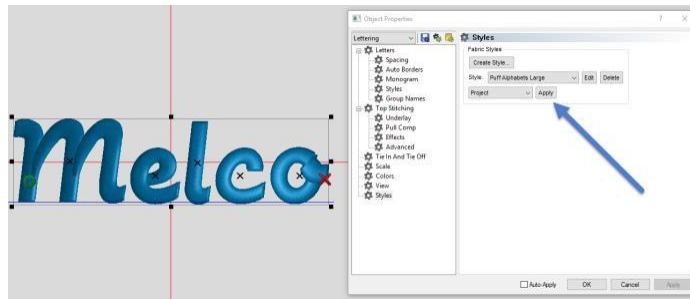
Melco

Object Properties

?

Lettering

Styles

Letters
Spacing
Auto Borders
Monogram
Styles
Group Names
Top Stitching
Underlay
Pull Comp
Effects
Advanced
Tie In And Tie Off
Scale
Colors
View
Styles

Fabric Styles

Create Style...

Style: Puff Alphabets Large

Edit

Delete

Project

Apply

Auto-Apply

OK

Cancel

Apply